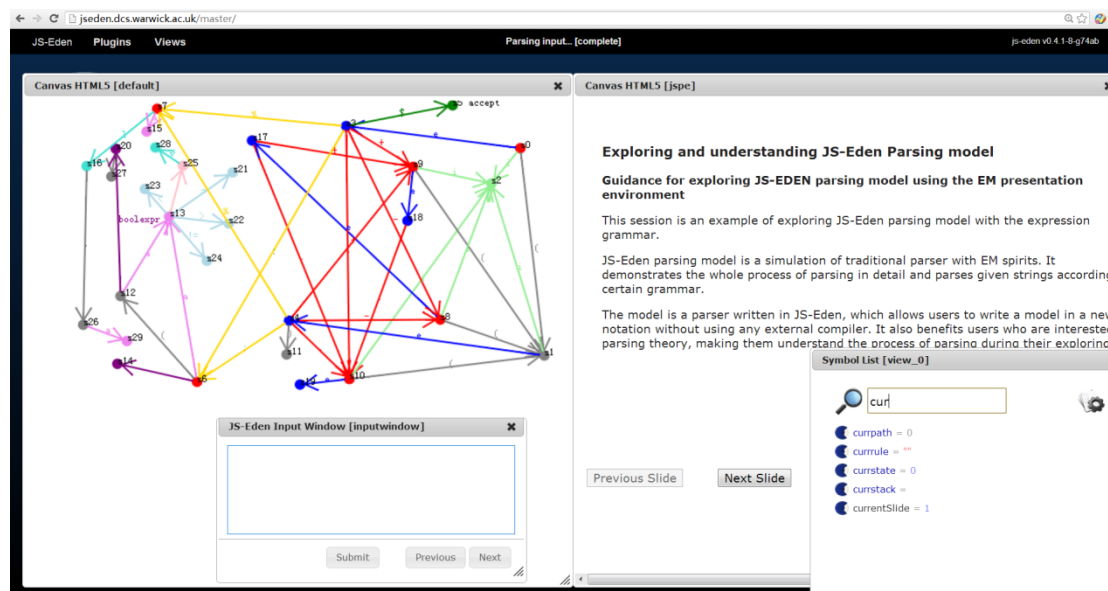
jseden.dcs.warwick.ac.uk/master/

JS-Eden Plugins Views

Parsing input... [complete]

js-eden v0.4.1-8-g74ab

Canvas HTML5 [default]

7 3 accept 0 s15 17 20 s28 s25 9 s2 s16 s27 s21 s23 boolexpr s13 s22 18 s24 12 s26 8 4 s29 1 11 14 6 10

JS-Eden Input Window [inputwindow]

Submit Previous Next

Canvas HTML5 [jspe]

Exploring and understanding JS-Eden Parsing model

Guidance for exploring JS-EDEN parsing model using the EM presentation environment

This session is an example of exploring JS-Eden parsing model with the expression grammar.

JS-Eden parsing model is a simulation of traditional parser with EM spirits. It demonstrates the whole process of parsing in detail and parses given strings according certain grammar.

The model is a parser written in JS-Eden, which allows users to write a model in a new notation without using any external compiler. It also benefits users who are interested parsing theory, making them understand the process of parsing during their exploring

Previous Slide Next Slide

Symbol List [view_0]

cur

currpath = 0
currrule = ""
currstate = 0
currstack =
currentSlide = 1